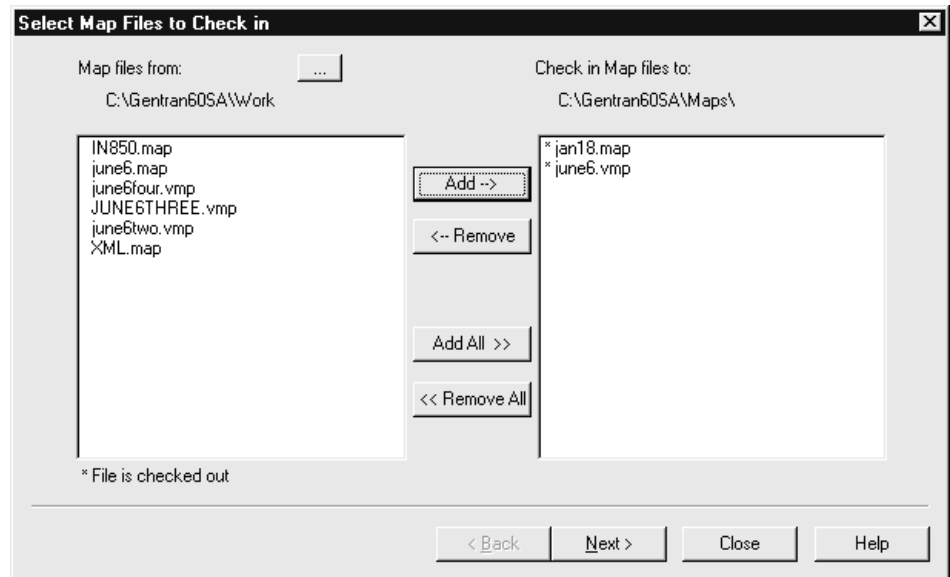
Select Map Files to Check in

Map files from: ...

C:\Gentran60SA\Work

Check in Map files to:

C:\Gentran60SA\Maps\

IN850.map
june6.map
june6four.vmp
JUNE6THREE.vmp
june6two.vmp
XML.map

Add -->

<-- Remove

Add All >>

<< Remove All

* jan18.map
* june6.vmp

* File is checked out

< Back

Next >

Close

Help